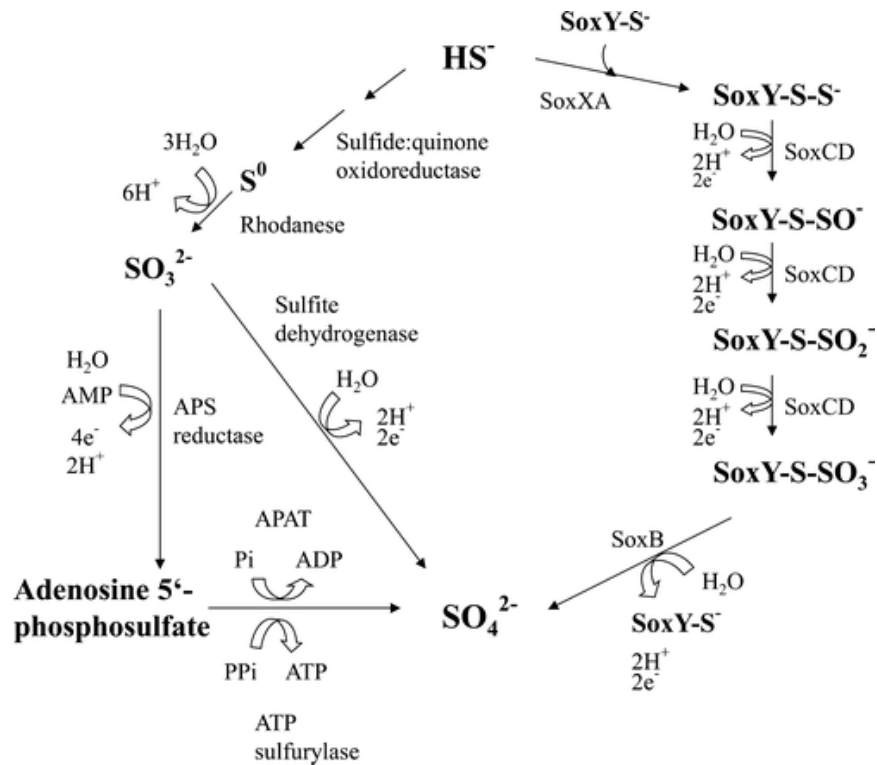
SoxY-S$^-$

HS$^-$

SoxXA

SoxY-S-S$^-$

$3H_2O$

Sulfide:quinone oxidoreductase

$H_2O$

$2H^+$

$2e^-$

SoxCD

$6H^+$

$S^0$

Rhodanese

SoxY-S-SO$^-$

$SO_3^{2-}$

$H_2O$

$2H^+$

$2e^-$

SoxCD

Sulfite dehydrogenase

SoxY-S-$SO_2^-$

$H_2O$

AMP

APS reductase

$H_2O$

$2H^+$

$2e^-$

$H_2O$

$2H^+$

$2e^-$

SoxCD

$4e^-$

$2H^+$

SoxY-S-$SO_3^-$

APAT

Pi

ADP

SoxB

$H_2O$

Adenosine 5'-phosphosulfate

$SO_4^{2-}$

SoxY-S$^-$

PPi

ATP

$2H^+$

$2e^-$

ATP sulfurylase